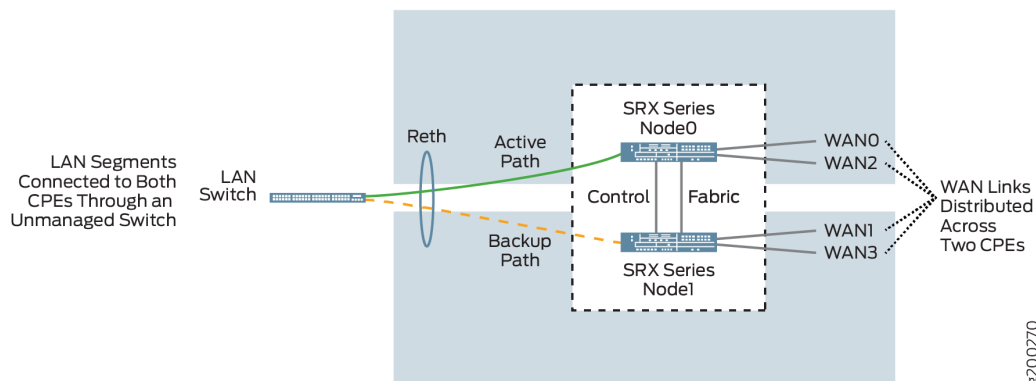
LAN Segments Connected to Both CPEs Through an Unmanaged Switch

LAN Switch

Reth

Active Path

Backup Path

SRX Series Node0

Control

Fabric

SRX Series Node1

WAN0

WAN2

WAN1

WAN3

WAN Links Distributed Across Two CPEs

g200270